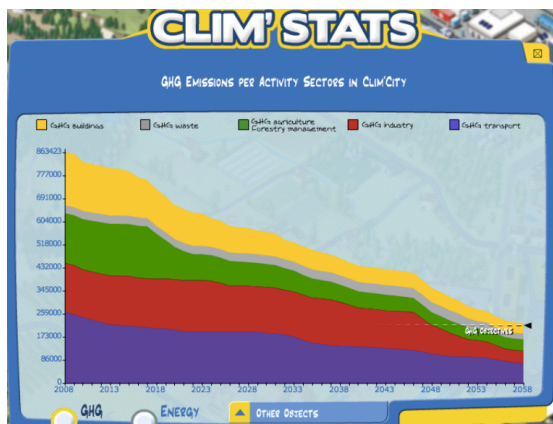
CLIM' STATS

GHG Emissions per Activity Sectors in Clim'City

GHG buildings
GHG waste
GHG agriculture Forestry management
GHG industry
GHG transport

863423
777000
691000
604000
518000
432000
345000
259000
173000
86000
0

2008
2013
2018
2023
2028
2033
2038
2043
2048
2053
2058

GHG objectives

GHG
Energy
Other Objects